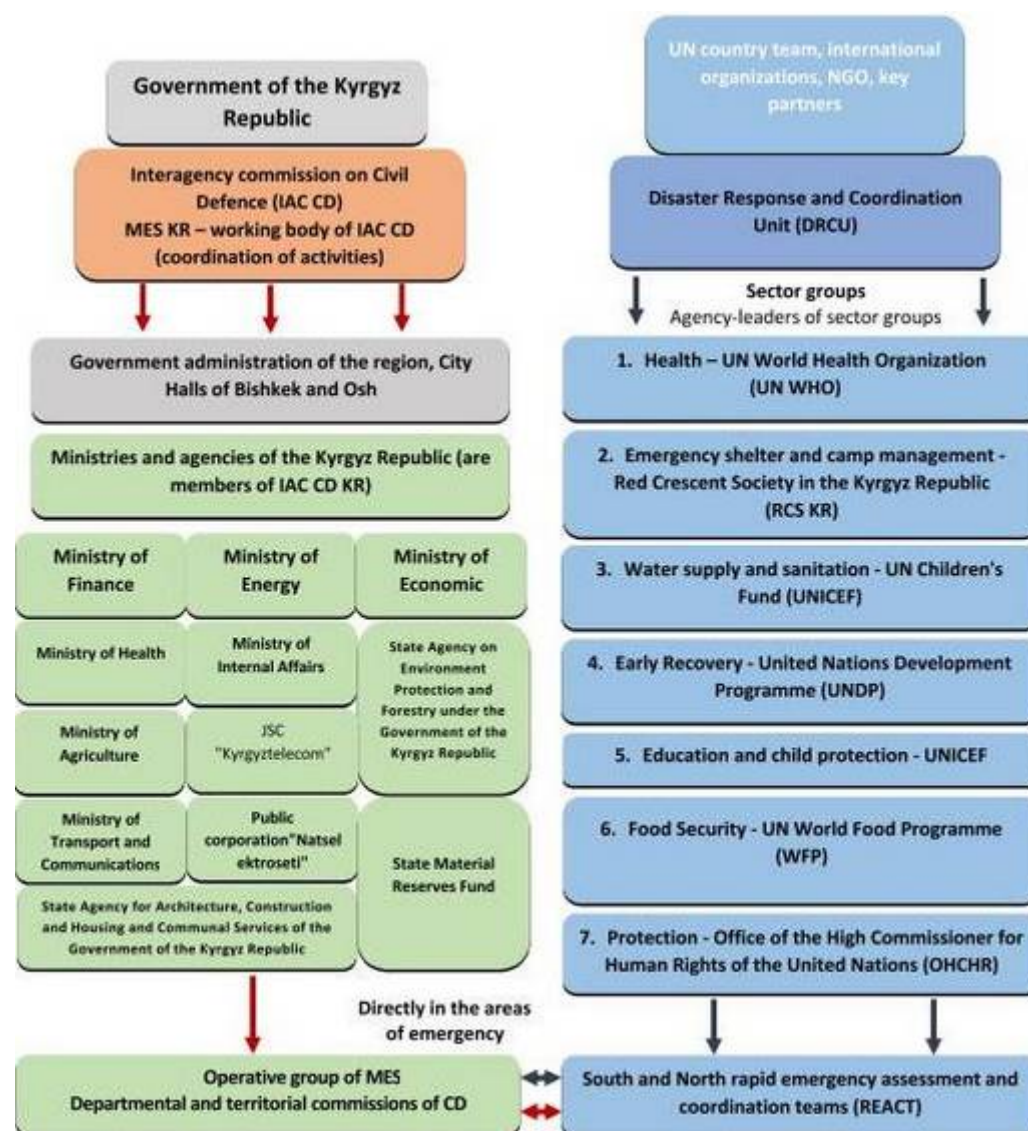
Government of the Kyrgyz Republic

Interagency commission on Civil Defence (IAC CD)
MES KR – working body of IAC CD (coordination of activities)

Government administration of the region, City Halls of Bishkek and Osh

Ministries and agencies of the Kyrgyz Republic (are members of IAC CD KR)

Ministry of Finance

Ministry of Energy

Ministry of Economic

Ministry of Health

Ministry of Internal Affairs

State Agency on Environment Protection and Forestry under the Government of the Kyrgyz Republic

Ministry of Agriculture

JSC "Kyrgyztelecom"

Ministry of Transport and Communications

Public corporation"Natsel ektroseti"

State Material Reserves Fund

State Agency for Architecture, Construction and Housing and Communal Services of the Government of the Kyrgyz Republic

Directly in the areas of emergency

Operative group of MES
Departmental and territorial commissions of CD

UN country team, international organizations, NGO, key partners

Disaster Response and Coordination Unit (DRCU)

Sector groups
Agency-leaders of sector groups

1. Health – UN World Health Organization (UN WHO)

2. Emergency shelter and camp management - Red Crescent Society in the Kyrgyz Republic (RCS KR)

3. Water supply and sanitation - UN Children's Fund (UNICEF)

4. Early Recovery - United Nations Development Programme (UNDP)

5. Education and child protection - UNICEF

6. Food Security - UN World Food Programme (WFP)

7. Protection - Office of the High Commissioner for Human Rights of the United Nations (OHCHR)

South and North rapid emergency assessment and coordination teams (REACT)